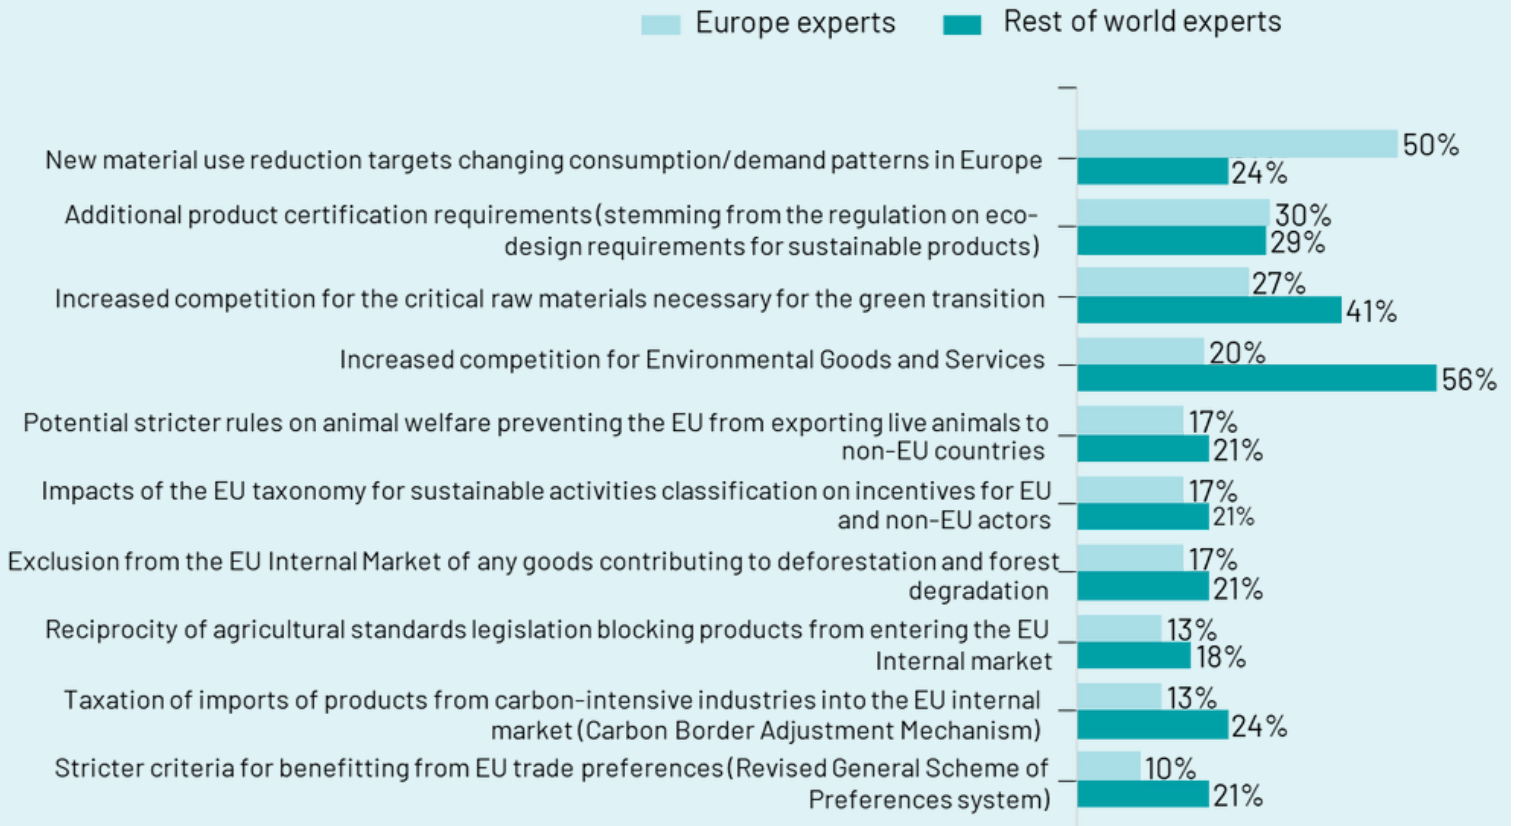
Europe experts Rest of world experts

New material use reduction targets changing consumption/demand patterns in Europe 50% 24%

Additional product certification requirements (stemming from the regulation on eco-design requirements for sustainable products) 30% 29%

Increased competition for the critical raw materials necessary for the green transition 27% 41%

Increased competition for Environmental Goods and Services 20% 56%

Potential stricter rules on animal welfare preventing the EU from exporting live animals to non-EU countries 17% 21%

Impacts of the EU taxonomy for sustainable activities classification on incentives for EU and non-EU actors 17% 21%

Exclusion from the EU Internal Market of any goods contributing to deforestation and forest degradation 17% 21%

Reciprocity of agricultural standards legislation blocking products from entering the EU Internal market 13% 18%

Taxation of imports of products from carbon-intensive industries into the EU internal market (Carbon Border Adjustment Mechanism) 13% 24%

Stricter criteria for benefitting from EU trade preferences (Revised General Scheme of Preferences system) 10% 21%